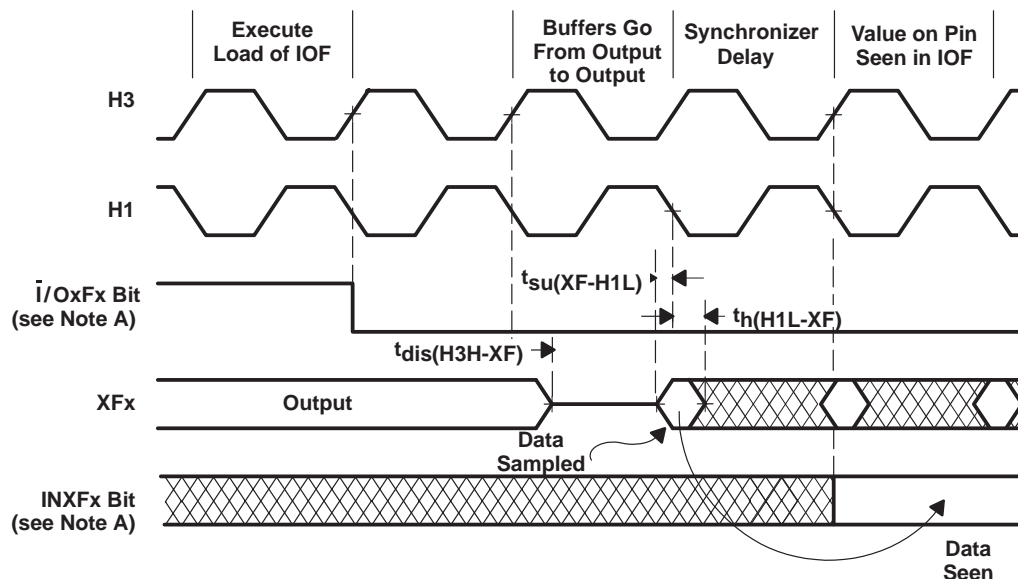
Execute Load of IOF

Buffers Go From Output to Output

Synchronizer Delay

Value on Pin Seen in IOF

H3

H1

$\bar{I}$/OxFx Bit (see Note A)

$t_{su(XF-H1L)}$

$t_{h(H1L-XF)}$

$t_{dis(H3H-XF)}$

XFx

Output

Data Sampled

INXFx Bit (see Note A)

Data Seen